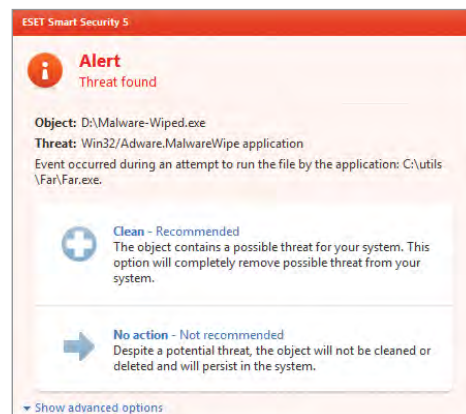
ESET Smart Security 5

Alert
Threat found

Object: D:\Malware-Wiped.exe
Threat: Win32/Adware.MalwareWipe application
Event occurred during an attempt to run the file by the application: C:\utils\Far\Far.exe.

Clean - Recommended
The object contains a possible threat for your system. This option will completely remove possible threat from your system.

No action - Not recommended
Despite a potential threat, the object will not be cleaned or deleted and will persist in the system.

Show advanced options